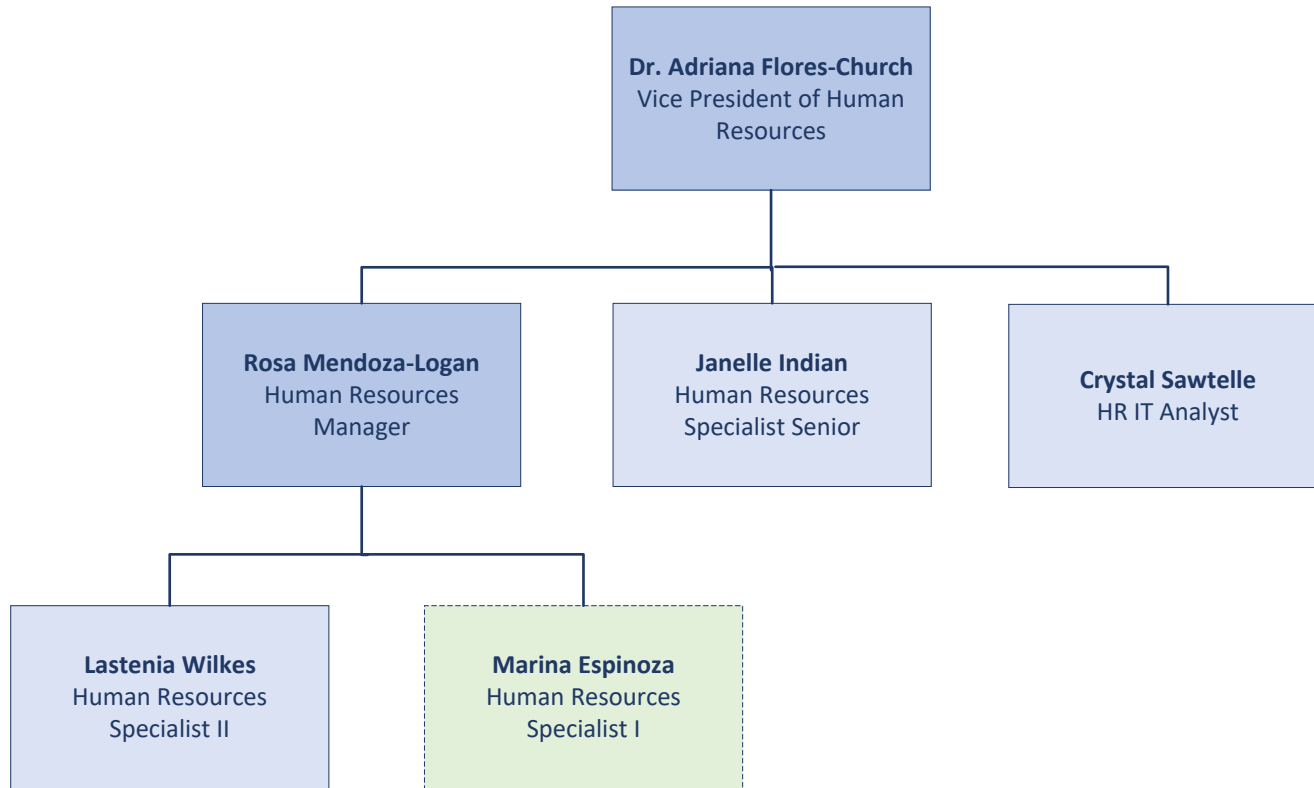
**Dr. Adriana Flores-Church**
Vice President of Human Resources

**Rosa Mendoza-Logan**
Human Resources Manager

**Janelle Indian**
Human Resources Specialist Senior

**Crystal Sawtelle**
HR IT Analyst

**Lastenia Wilkes**
Human Resources Specialist II

**Marina Espinoza**
Human Resources Specialist I